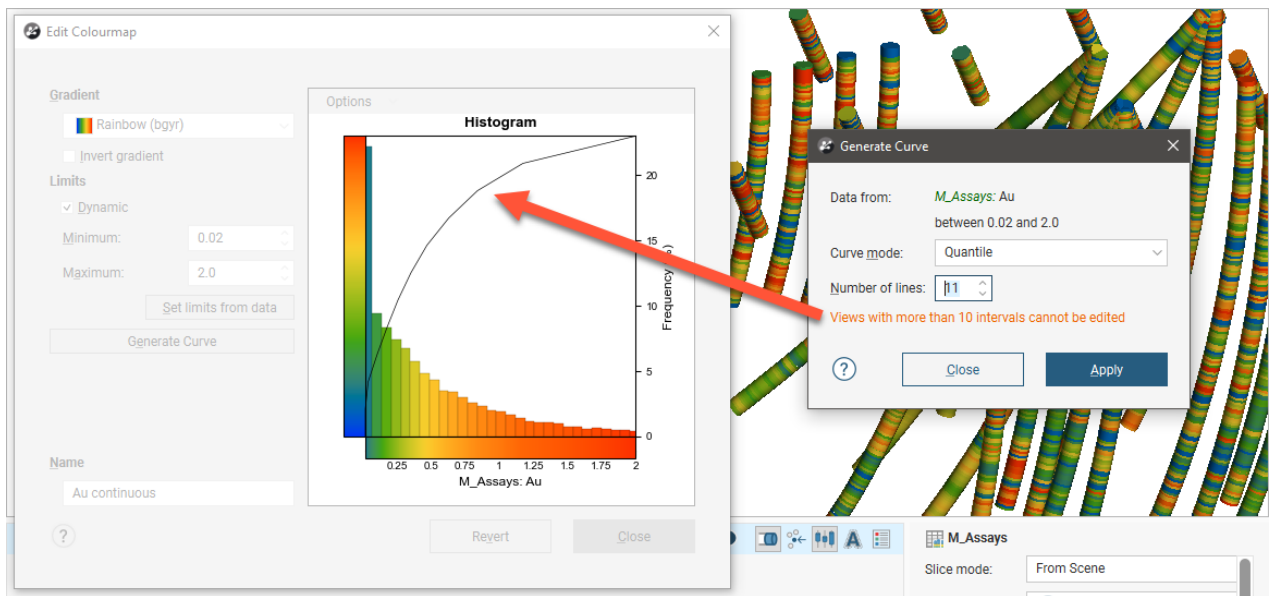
Edit Colourmap

Gradient
Rainbow (bgyr)
Invert gradient
Limits
Dynamic
Minimum: 0.02
Maximum: 2.0
Set limits from data
Generate Curve

Name
Au continuous

?

Options

Histogram

0
5
10
15
20
Frequency

0.25 0.5 0.75 1 1.25 1.5 1.75 2
M_Assays: Au

Revert
Close

Generate Curve

Data from: M_Assays: Au
between 0.02 and 2.0
Curve mode: Quantile
Number of lines: 11
Views with more than 10 intervals cannot be edited

?
Close
Apply

M_Assays
Slice mode: From Scene